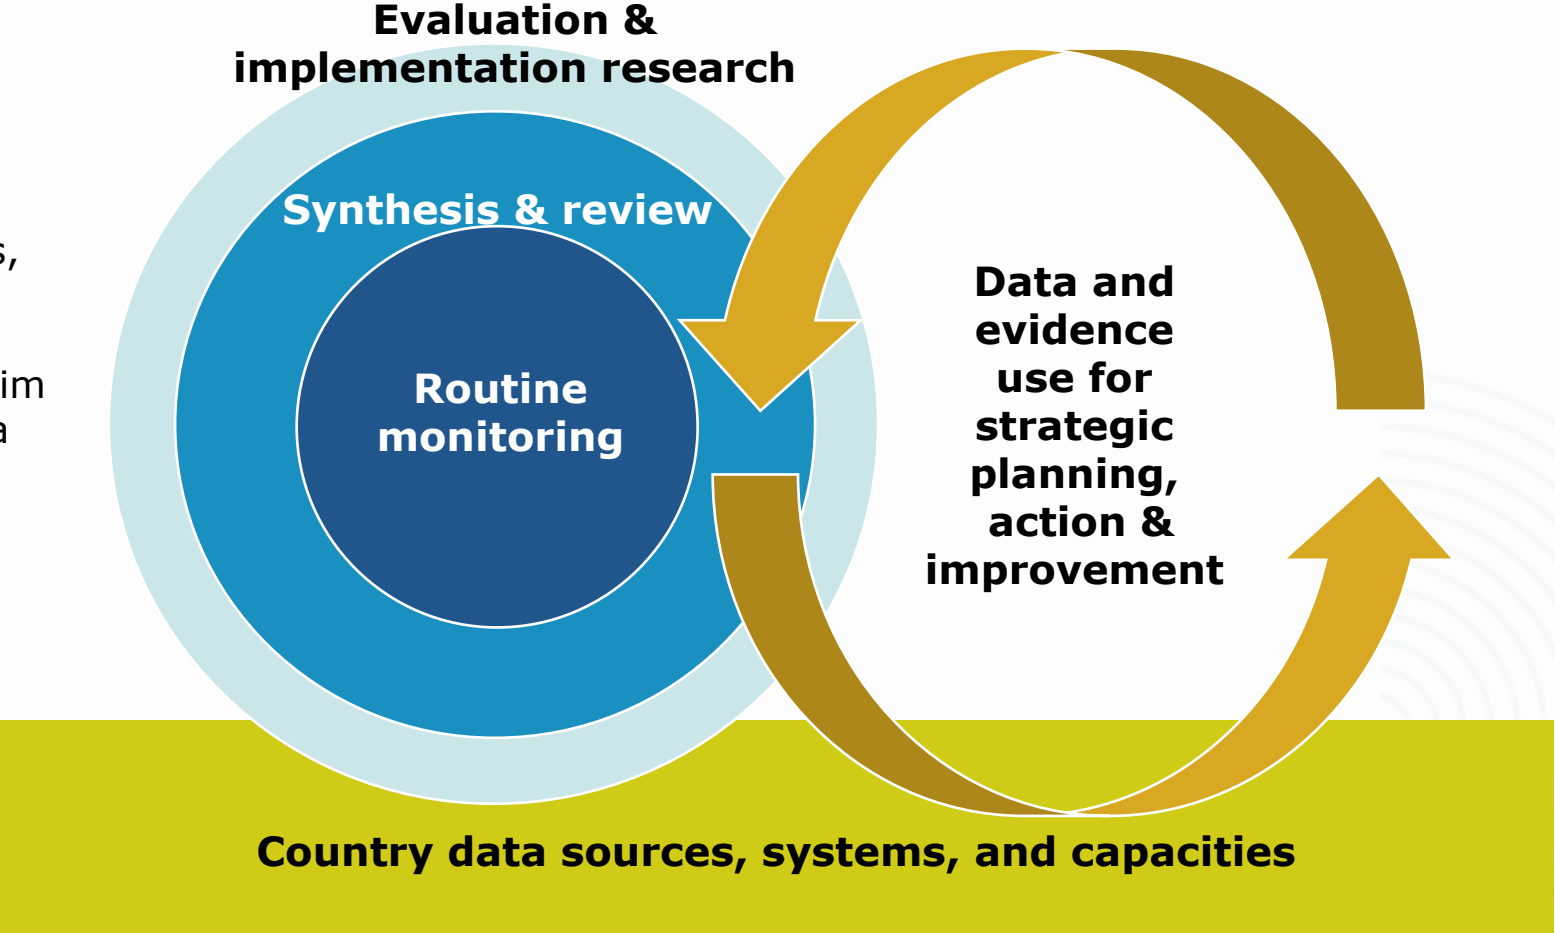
Evaluation & implementation research

Synthesis & review

Routine monitoring

Data and evidence use for strategic planning, action & improvement

s,

im
a

Country data sources, systems, and capacities